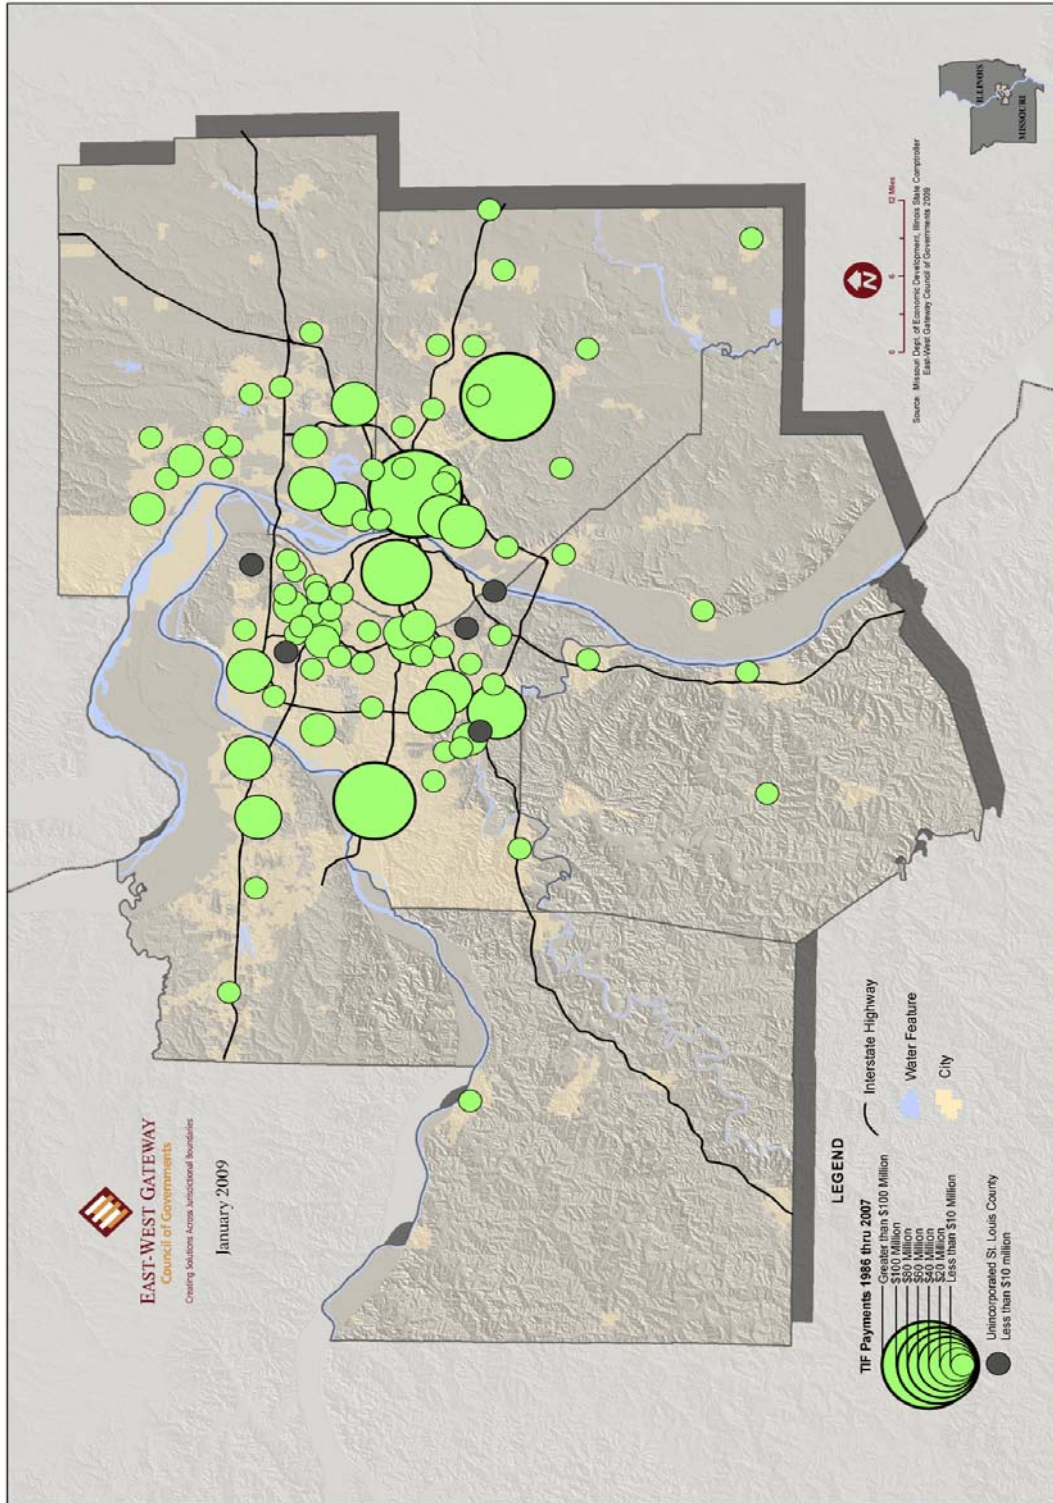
EAST-WEST GATEWAY
Council of Governments
Creating Solutions Across Jurisdictional Boundaries

January 2009

LEGEND

TIF Payments 1986 thru 2007
Greater than $100 Million
$100 Million
$80 Million
$60 Million
$40 Million
$20 Million
Less than $10 Million

Unincorporated St. Louis County
Less than $10 million

Interstate Highway

Water Feature

City

Source: Missouri Dept. of Economic Development, Illinois State Comptroller
East-West Gateway Council of Governments 2009

0 6 12 Miles

N

ILLINOIS
MISSOURI